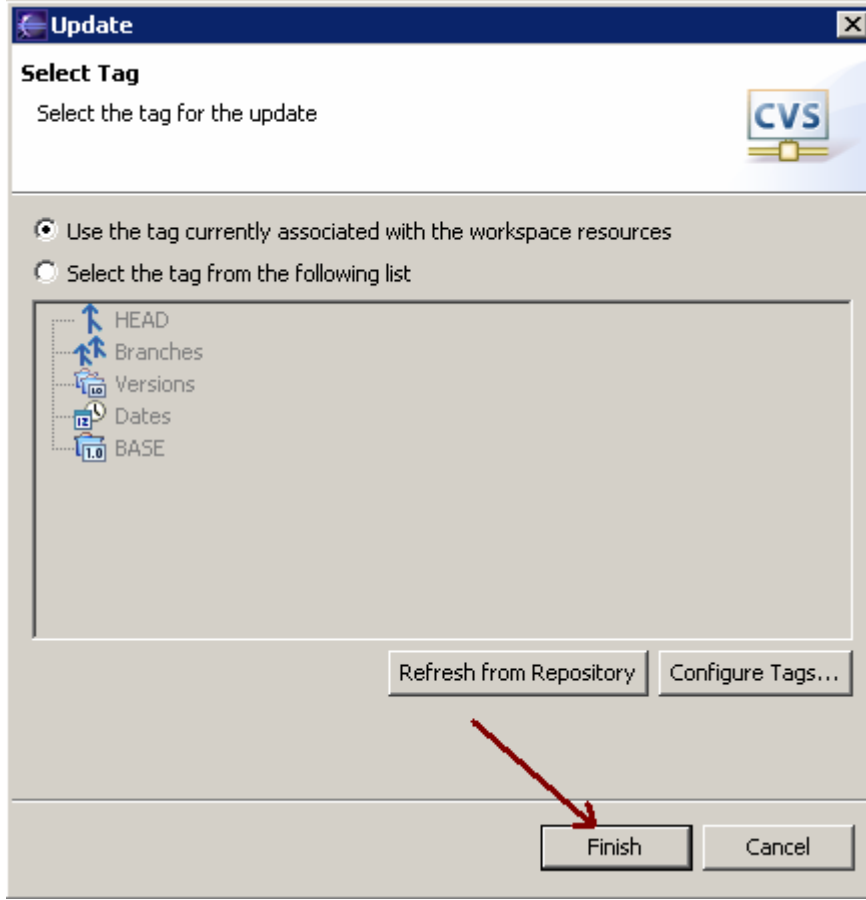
Update

Select Tag

Select the tag for the update

CVS

Use the tag currently associated with the workspace resources

Select the tag from the following list

HEAD
Branches
Versions
Dates
BASE

Refresh from Repository

Configure Tags...

Finish

Cancel